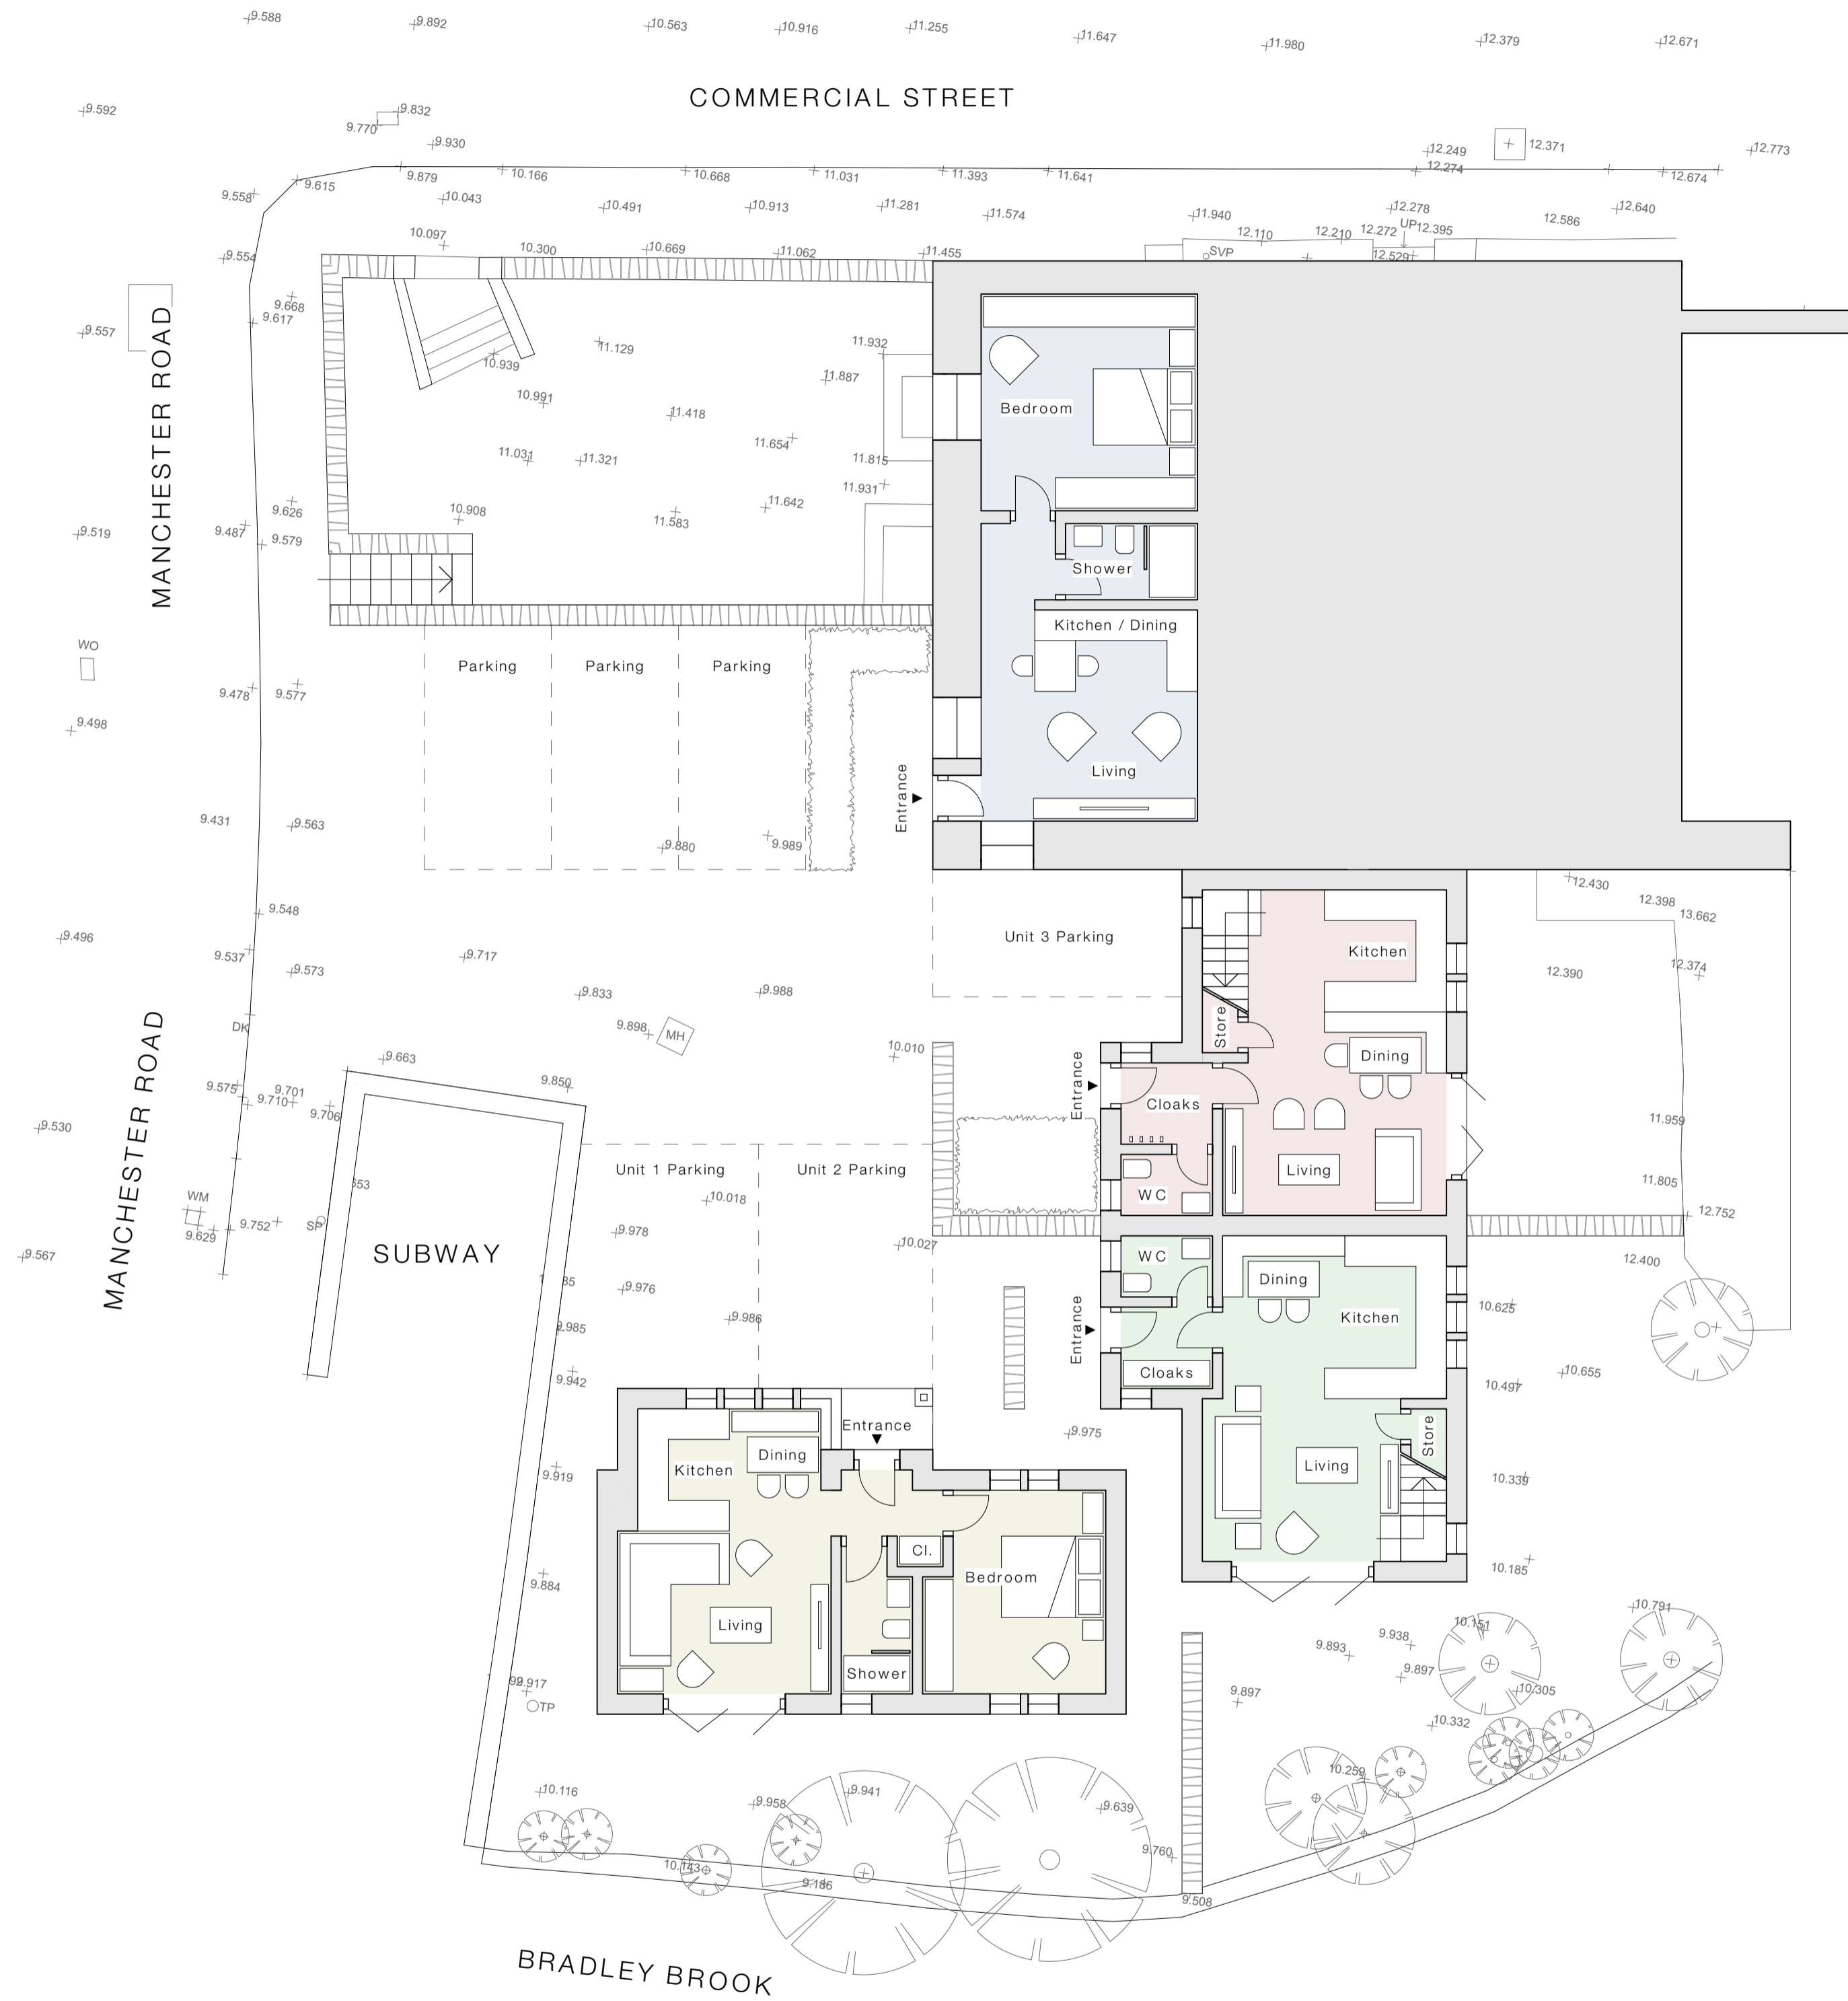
9.588 9.892 10.563 10.916 11.255 11.647 11.980 12.379 12.671

COMMERCIAL STREET

9.592 9.832 9.770 9.930 12.249 12.371 12.773 12.274

9.615 9.879 10.166 10.668 11.031 11.393 11.641 12.674 9.558 10.043 10.491 10.913 11.281 11.574 11.940 12.278 12.586 12.640 10.097 10.300 10.669 11.062 11.455 12.110 12.210 12.272 UP 12.395 SVP 12.529 9.554

MANCHESTER ROAD

9.557 9.668 9.617 10.939 11.129 11.932 11.887 10.991 11.418 11.654 11.031 11.321 11.815 11.931 10.908 11.583 11.642 9.626 9.519 9.487 9.579

Bedroom

Shower

Kitchen / Dining

Living

Entrance

WO

Parking Parking Parking

9.478 9.577 9.498 9.431 9.563 9.880 9.989

12.430 12.398 13.662

Unit 3 Parking

Kitchen

9.548 9.496 9.537 9.573 9.717 9.833 9.988 12.390 12.374

DK 9.898 MH 10.010

Store

Dining

9.663 9.850 Entrance Cloaks 9.575 9.701 9.710 9.706 11.959

MANCHESTER ROAD

9.530

Unit 1 Parking Unit 2 Parking

Living

WC 11.805

WM 553 10.018 12.752 9.629 9.752 SP 9.978 10.027 12.400 9.567

SUBWAY

WC

Dining

1 85 9.976 10.625 Kitchen Entrance 9.985 9.986 Cloaks 9.942 10.497 10.655 Entrance Store

Dining

9.975

Kitchen

Living

9.919 10.339

Cl.

Bedroom

9.884

Living

10.185

10.151 10.791 9.893 9.938 9.897 9.897 10.305 Shower 9.917 TP 10.332 10.259 10.116 9.958 9.941 9.639 9.760 10.143 9.186 9.508

BRADLEY BROOK